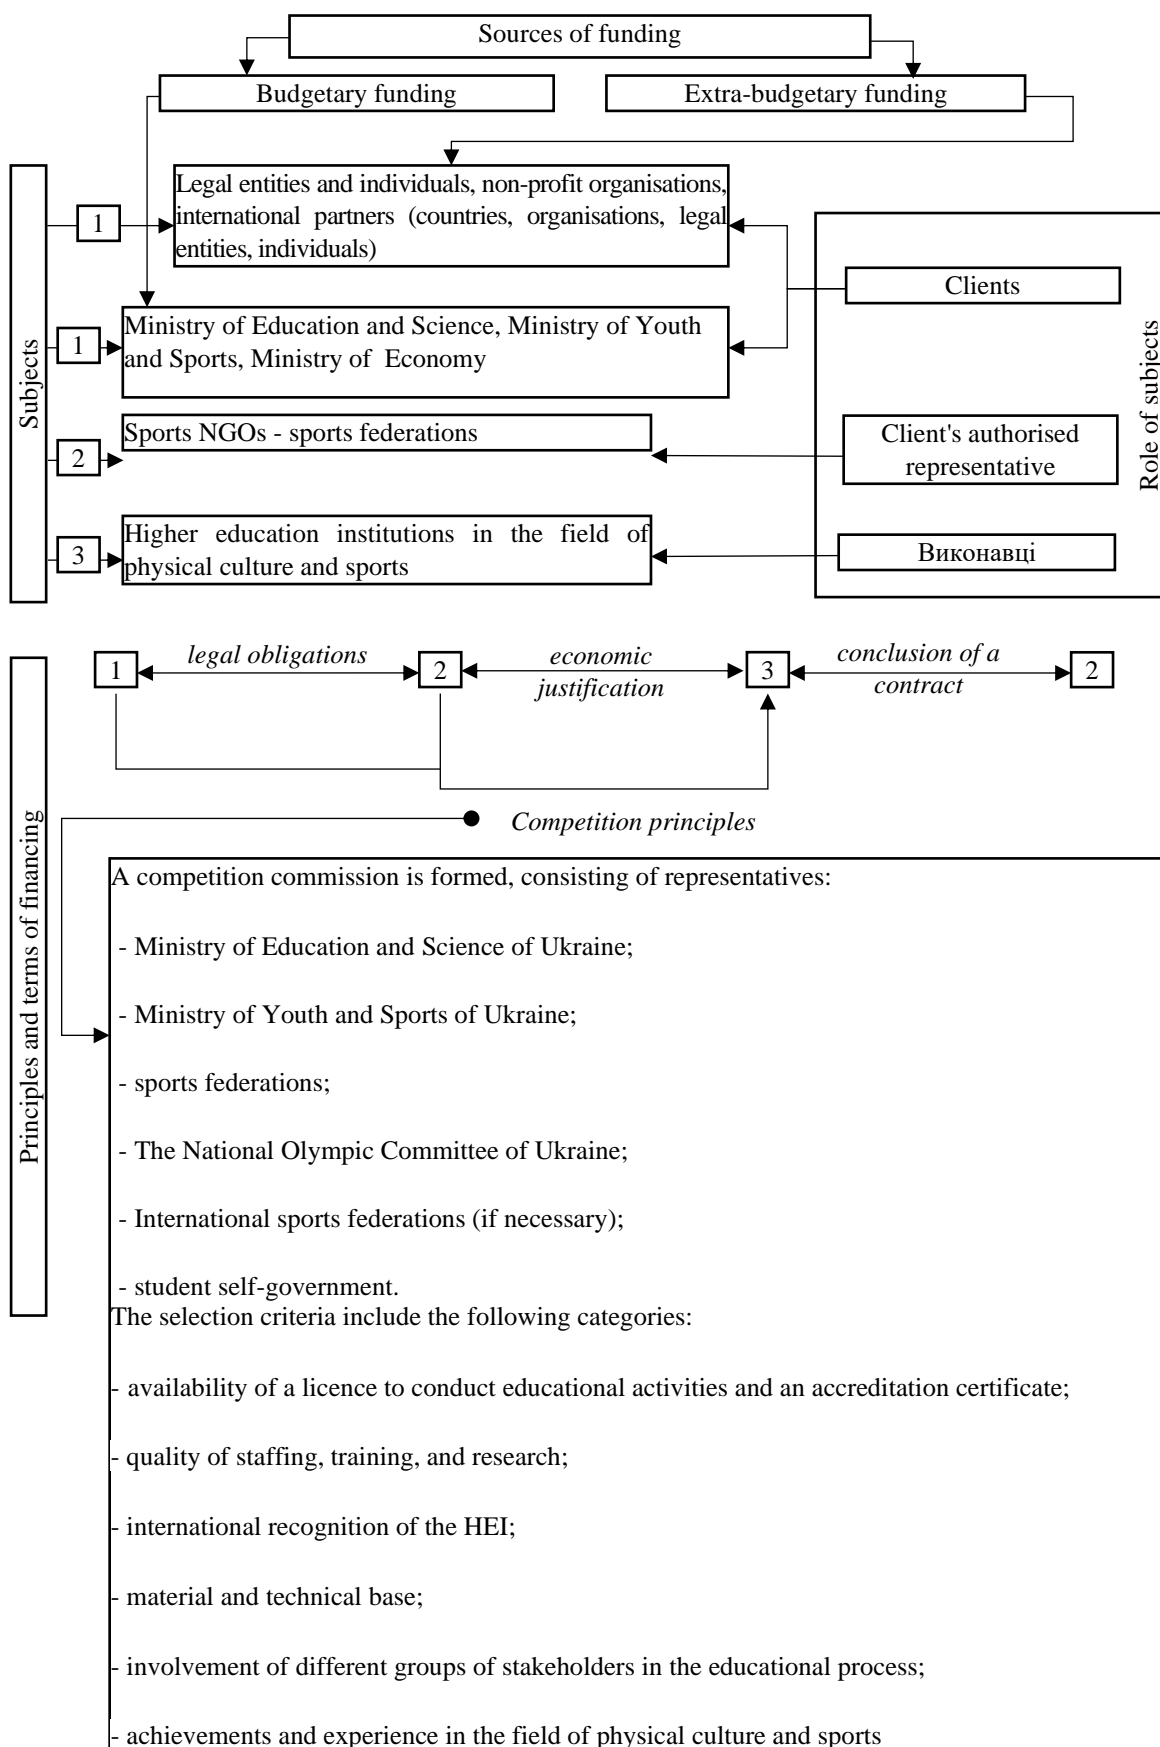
Sources of funding

Budgetary funding

Extra-budgetary funding

Subjects

1

Legal entities and individuals, non-profit organisations, international partners (countries, organisations, legal entities, individuals)

1

Ministry of Education and Science, Ministry of Youth and Sports, Ministry of Economy

2

Sports NGOs - sports federations

3

Higher education institutions in the field of physical culture and sports

Clients

Client's authorised representative

Виконавці

Role of subjects

Principles and terms of financing

1

legal obligations

2

economic justification

3

conclusion of a contract

2

Competition principles

A competition commission is formed, consisting of representatives:

- Ministry of Education and Science of Ukraine;

- Ministry of Youth and Sports of Ukraine;

- sports federations;

- The National Olympic Committee of Ukraine;

- International sports federations (if necessary);

- student self-government.

The selection criteria include the following categories:

- availability of a licence to conduct educational activities and an accreditation certificate;

- quality of staffing, training, and research;

- international recognition of the HEI;

- material and technical base;

- involvement of different groups of stakeholders in the educational process;

- achievements and experience in the field of physical culture and sports